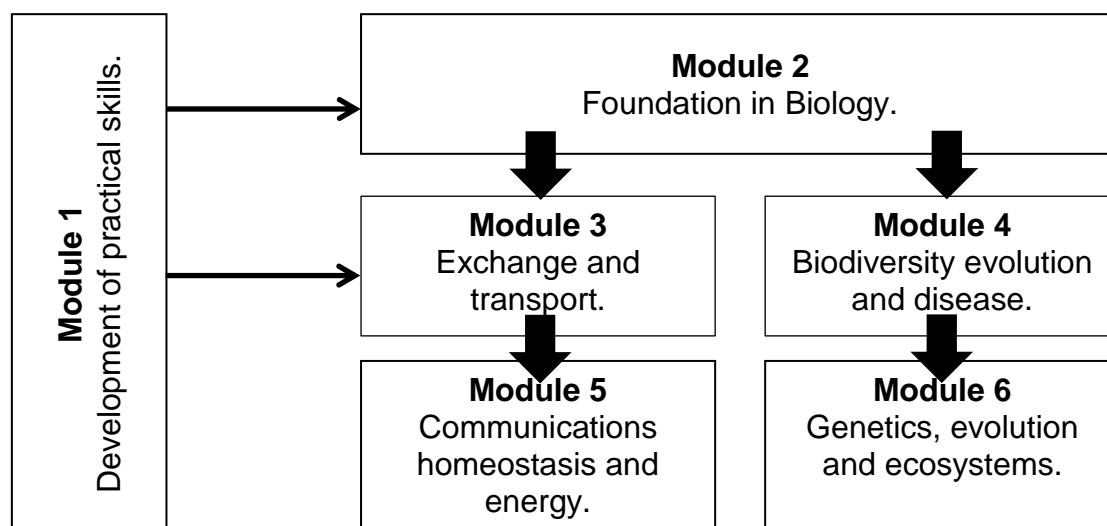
Module 1
Development of practical skills.

Module 2
Foundation in Biology.

Module 3
Exchange and transport.

Module 4
Biodiversity evolution and disease.

Module 5
Communications homeostasis and energy.

Module 6
Genetics, evolution and ecosystems.